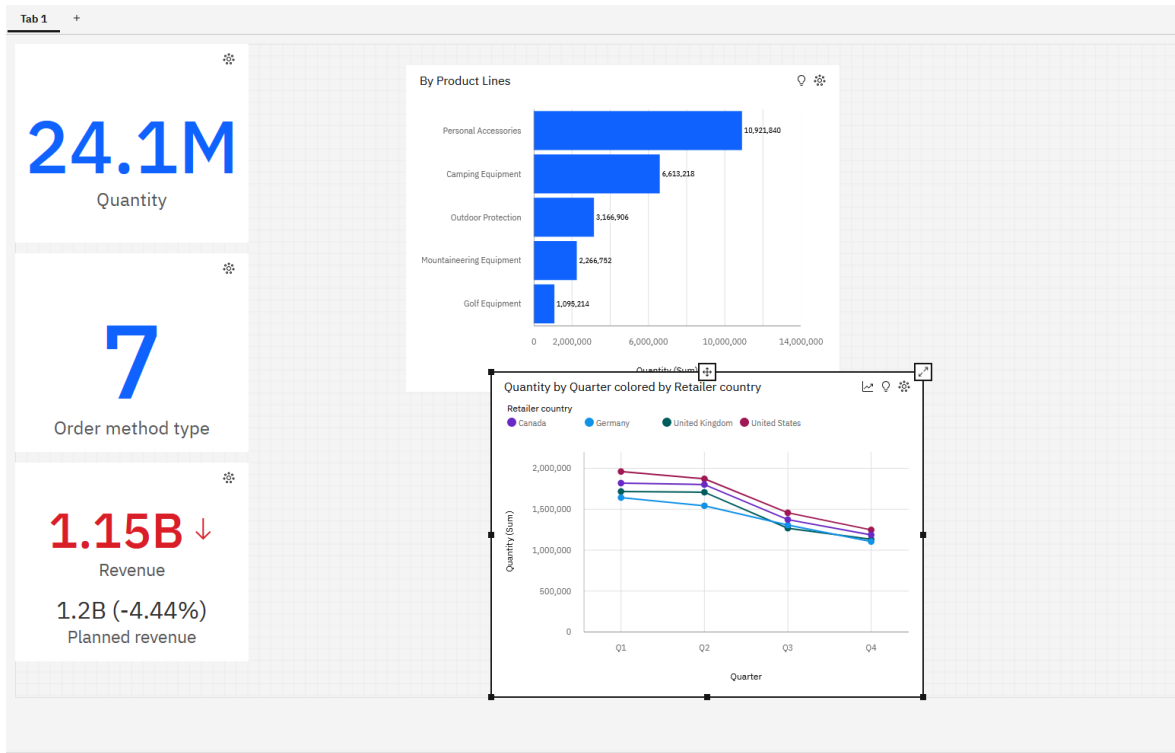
Tab 1 +

24.1M
Quantity

7
Order method type

1.15B ↓
Revenue
1.2B (-4.44%)
Planned revenue

By Product Lines

Personal Accessories 10,921,840
Camping Equipment 6,613,218
Outdoor Protection 3,166,906
Mountaineering Equipment 2,266,752
Golf Equipment 1,095,214

0 2,000,000 6,000,000 10,000,000 14,000,000
Quantity (Sum)

Quantity by Quarter colored by Retailer country

Retailer country
Canada Germany United Kingdom United States

2,000,000
1,500,000
1,000,000
500,000
0
Quantity (Sum)

Q1 Q2 Q3 Q4
Quarter